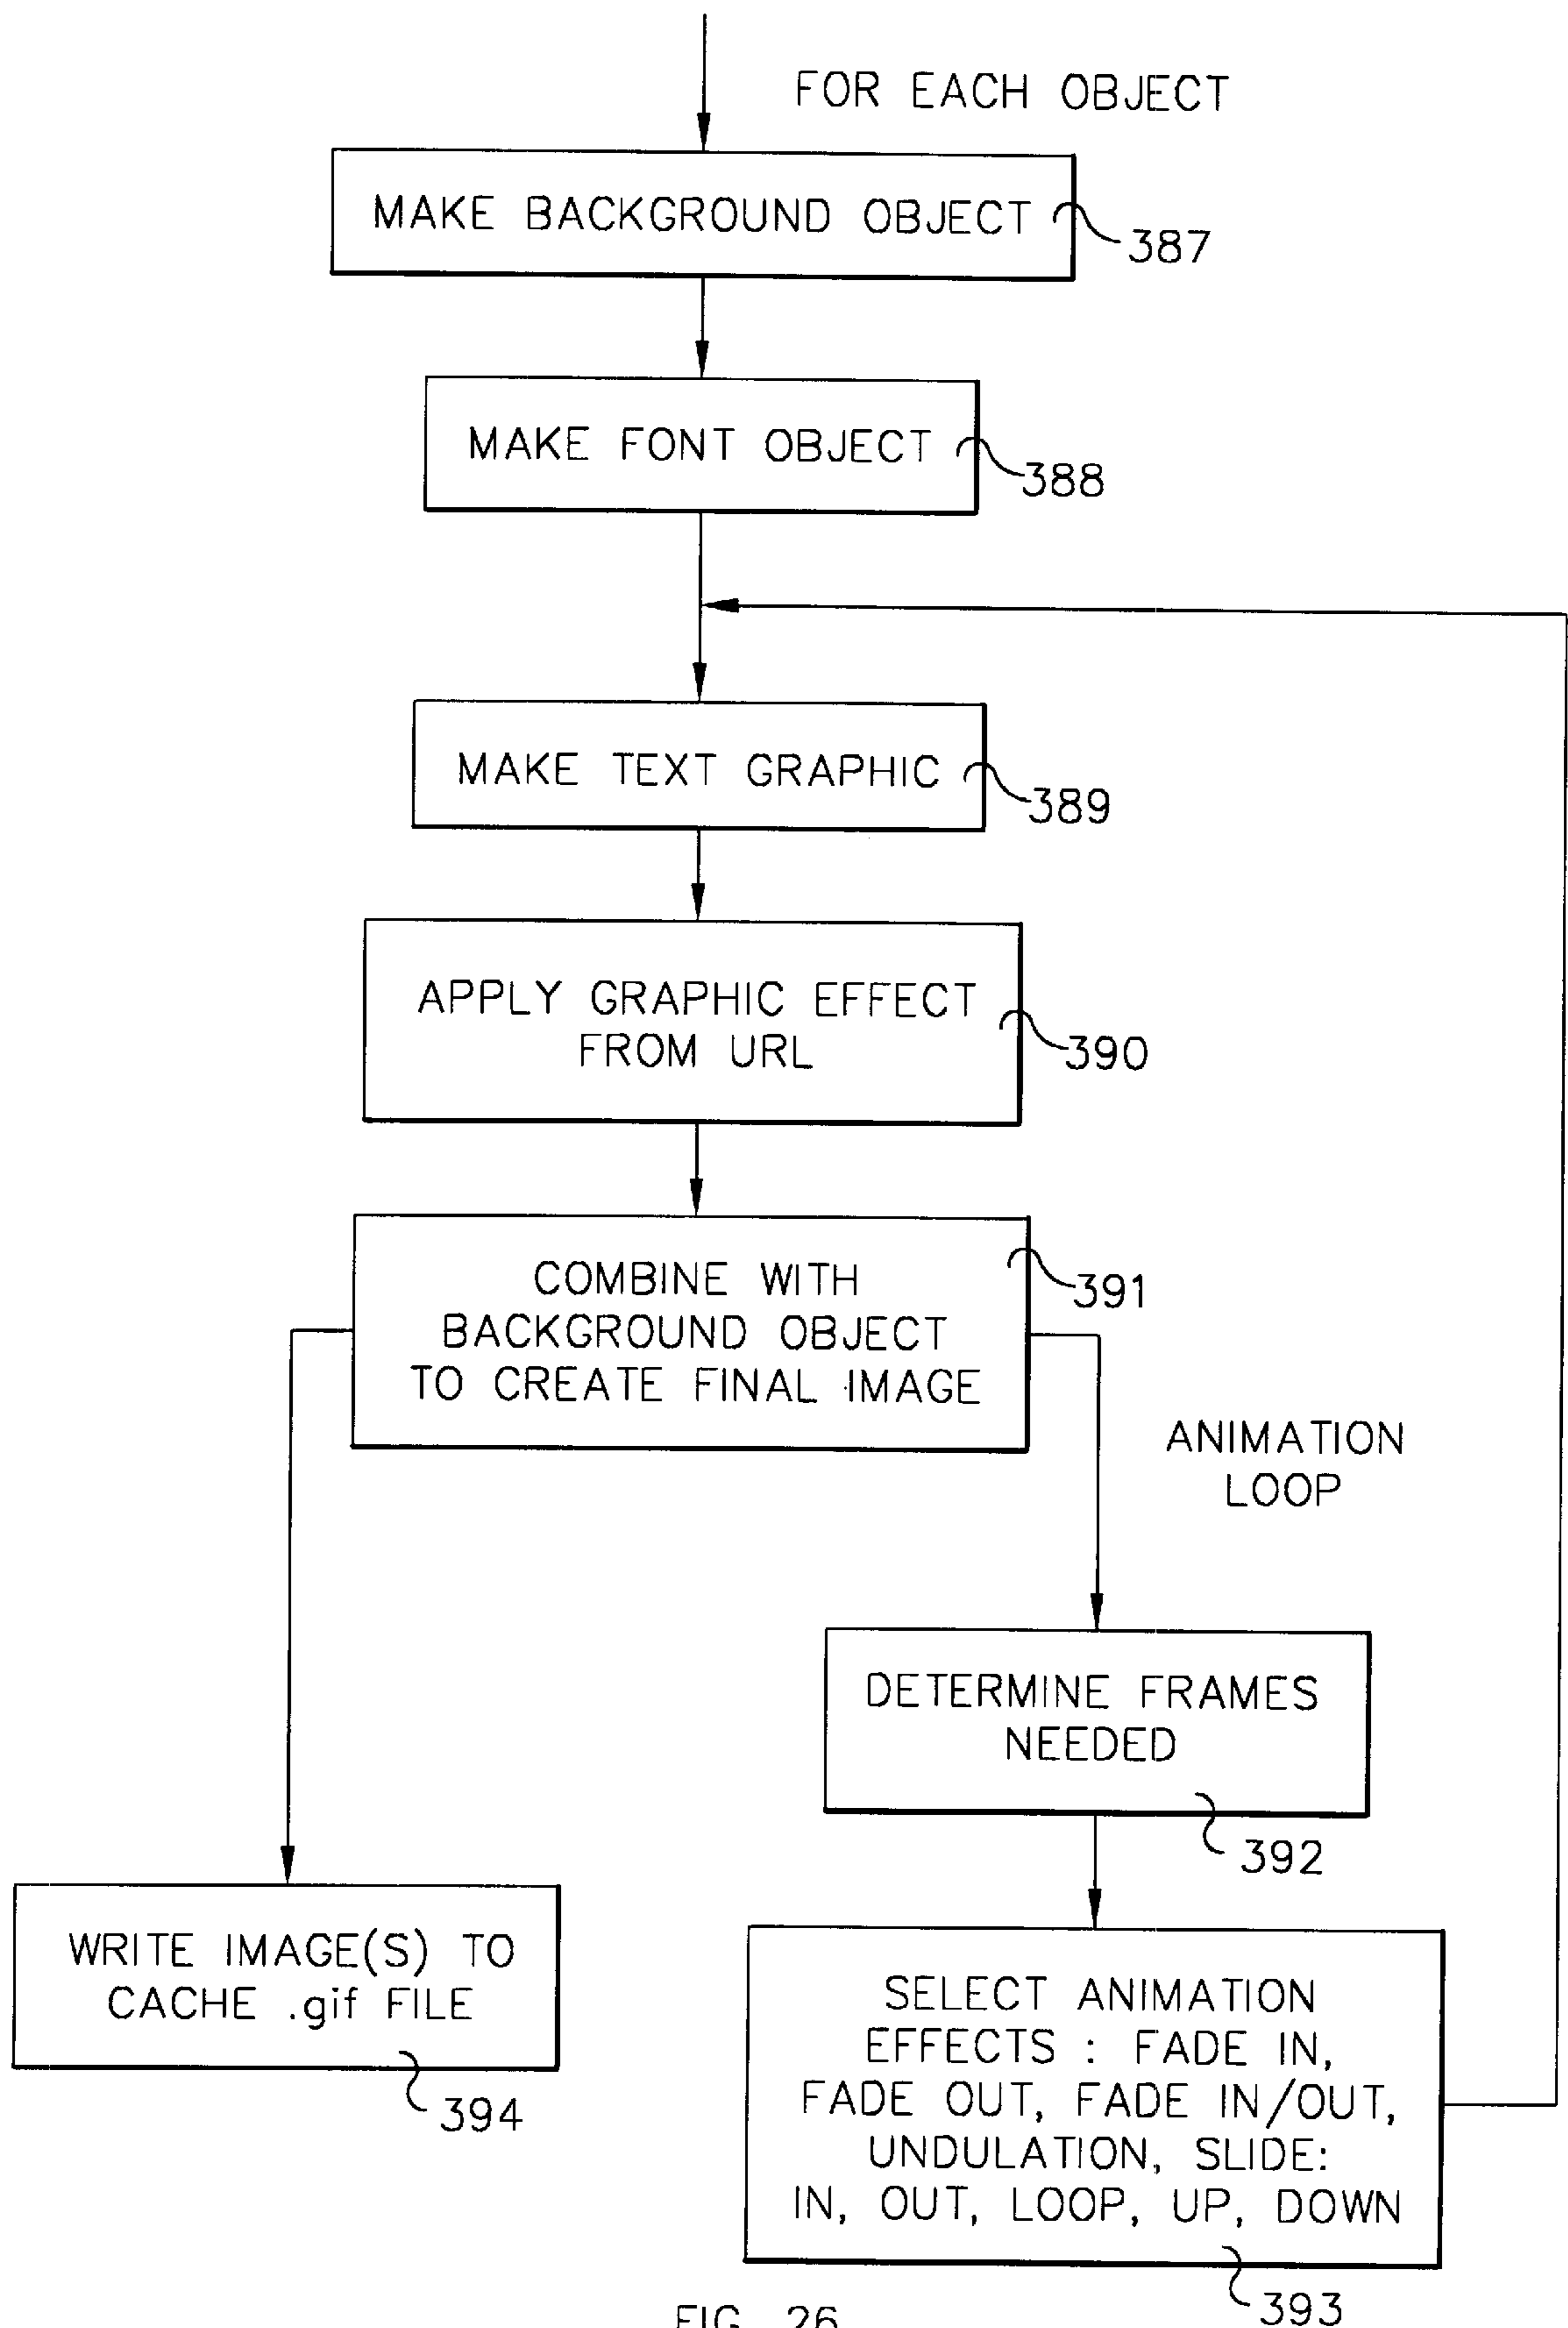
FOR EACH OBJECT

MAKE BACKGROUND OBJECT

387

MAKE FONT OBJECT

388

MAKE TEXT GRAPHIC

389

APPLY GRAPHIC EFFECT FROM URL

390

COMBINE WITH BACKGROUND OBJECT TO CREATE FINAL IMAGE

391

ANIMATION LOOP

DETERMINE FRAMES NEEDED

392

WRITE IMAGE(S) TO CACHE .gif FILE

394

SELECT ANIMATION EFFECTS : FADE IN, FADE OUT, FADE IN/OUT, UNDULATION, SLIDE: IN, OUT, LOOP, UP, DOWN

393

FIG. 26